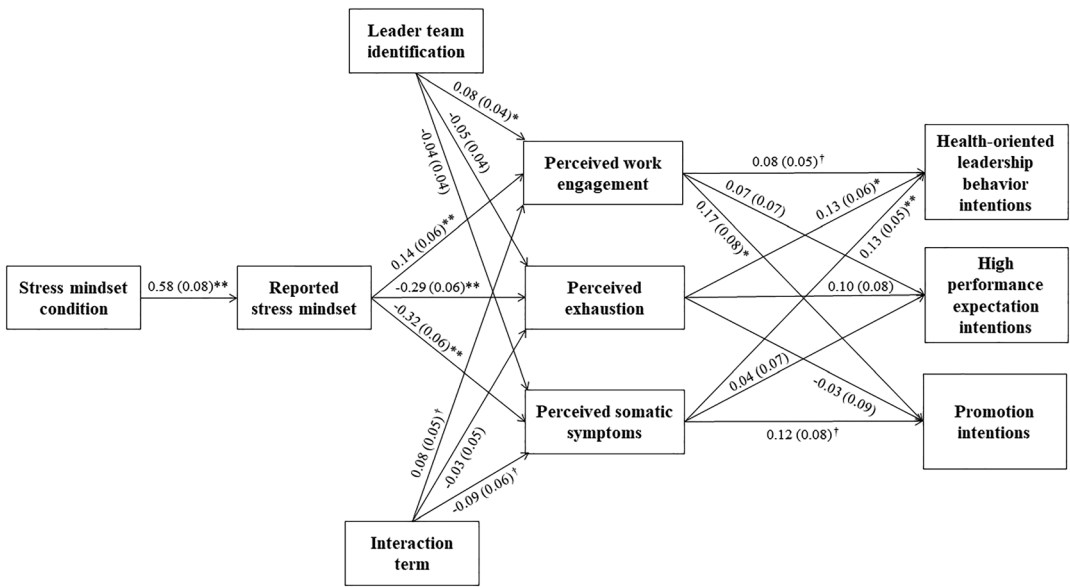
Leader team identification

Stress mindset condition

0.58 (0.08)**

Reported stress mindset

0.08 (0.04)*

-0.05 (0.04)

-0.04 (0.04)

0.14 (0.06)**

-0.29 (0.06)**

-0.32 (0.06)**

Perceived work engagement

Perceived exhaustion

Perceived somatic symptoms

0.08 (0.05)†

-0.03 (0.05)

-0.09 (0.06)†

Interaction term

0.08 (0.05)†

0.07 (0.07)

0.17 (0.08)*

0.13 (0.06)*

0.13 (0.05)**

0.10 (0.08)

0.04 (0.07)

-0.03 (0.09)

0.12 (0.08)†

Health-oriented leadership behavior intentions

High performance expectation intentions

Promotion intentions